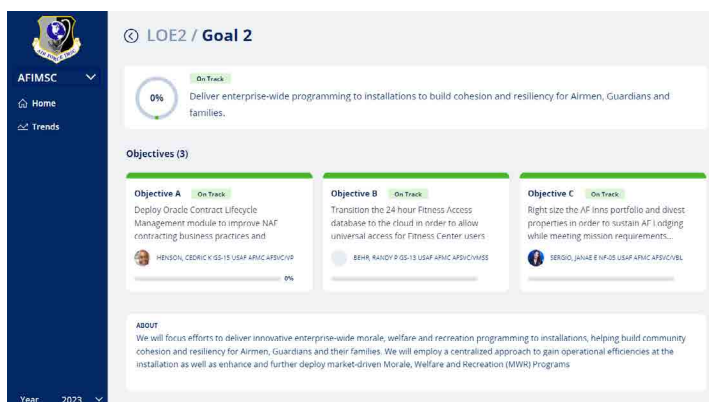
AFIMSC

Home

Trends

LOE2 / Goal 2

On Track

0%

Deliver enterprise-wide programming to installations to build cohesion and resiliency for Airmen, Guardians and families.

Objectives (3)

Objective A On Track

Deploy Oracle Contract Lifecycle Management module to improve NAF contracting business practices and

HENSON, CEDRIC K GS-15 USAF AFMC AFSVC/VP

0%

Objective B On Track

Transition the 24 hour Fitness Access database to the cloud in order to allow universal access for Fitness Center users

BEHR, RANDY P GS-13 USAF AFMC AFSVC/VMSS

Objective C On Track

Right size the AF Inns portfolio and divest properties in order to sustain AF Lodging while meeting mission requirements...

SERGIO, JANAE E NF-05 USAF AFMC AFSVC/VBL

ABOUT

We will focus efforts to deliver innovative enterprise-wide morale, welfare and recreation programming to installations, helping build community cohesion and resiliency for Airmen, Guardians and their families. We will employ a centralized approach to gain operational efficiencies at the installation as well as enhance and further deploy market-driven Morale, Welfare and Recreation (MWR) Programs

Year 2023